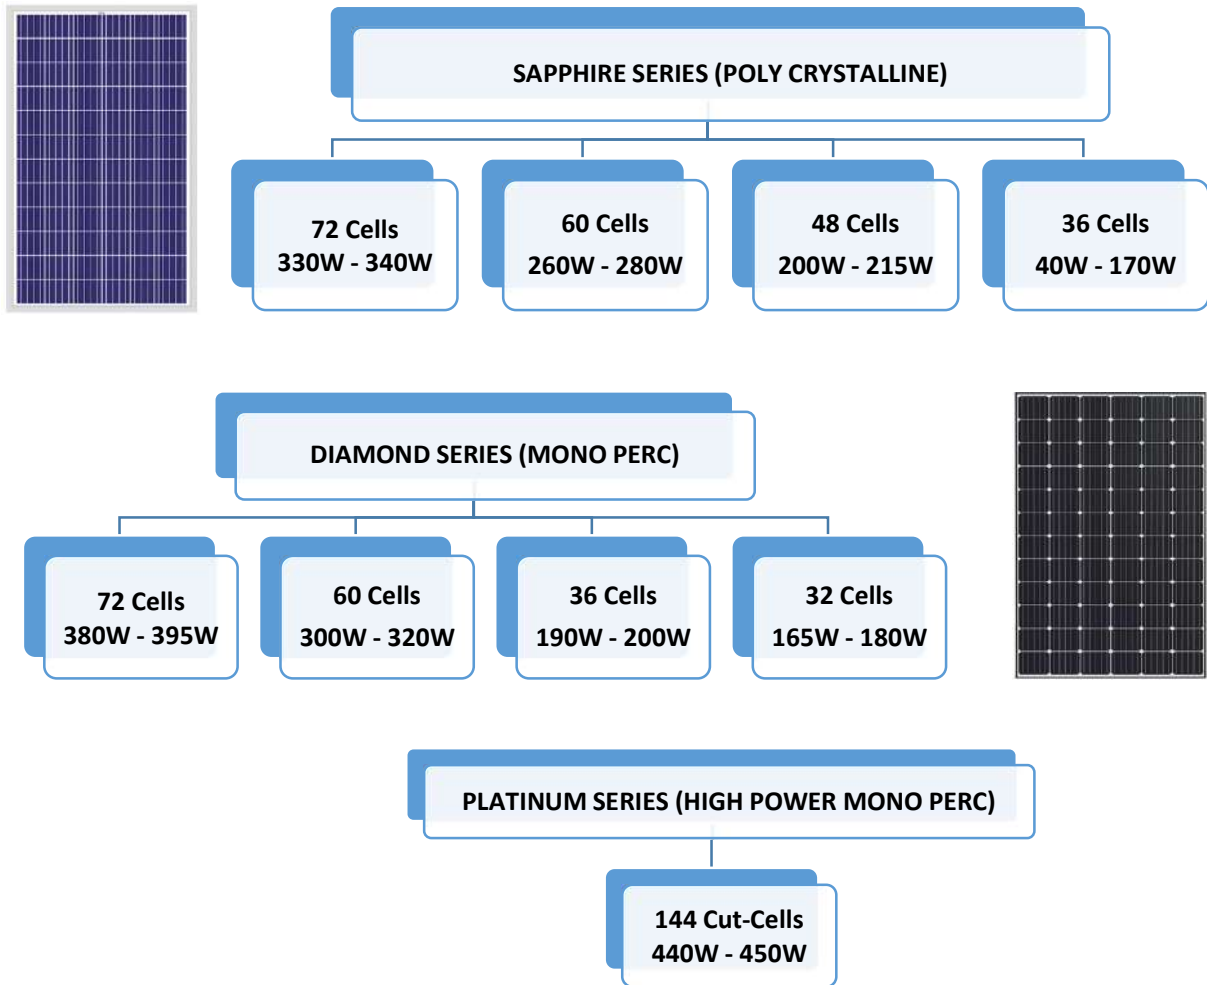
SAPPHIRE SERIES (POLY CRYSTALLINE)

72 Cells
330W - 340W

60 Cells
260W - 280W

48 Cells
200W - 215W

36 Cells
40W - 170W

DIAMOND SERIES (MONO PERC)

72 Cells
380W - 395W

60 Cells
300W - 320W

36 Cells
190W - 200W

32 Cells
165W - 180W

PLATINUM SERIES (HIGH POWER MONO PERC)

144 Cut-Cells
440W - 450W